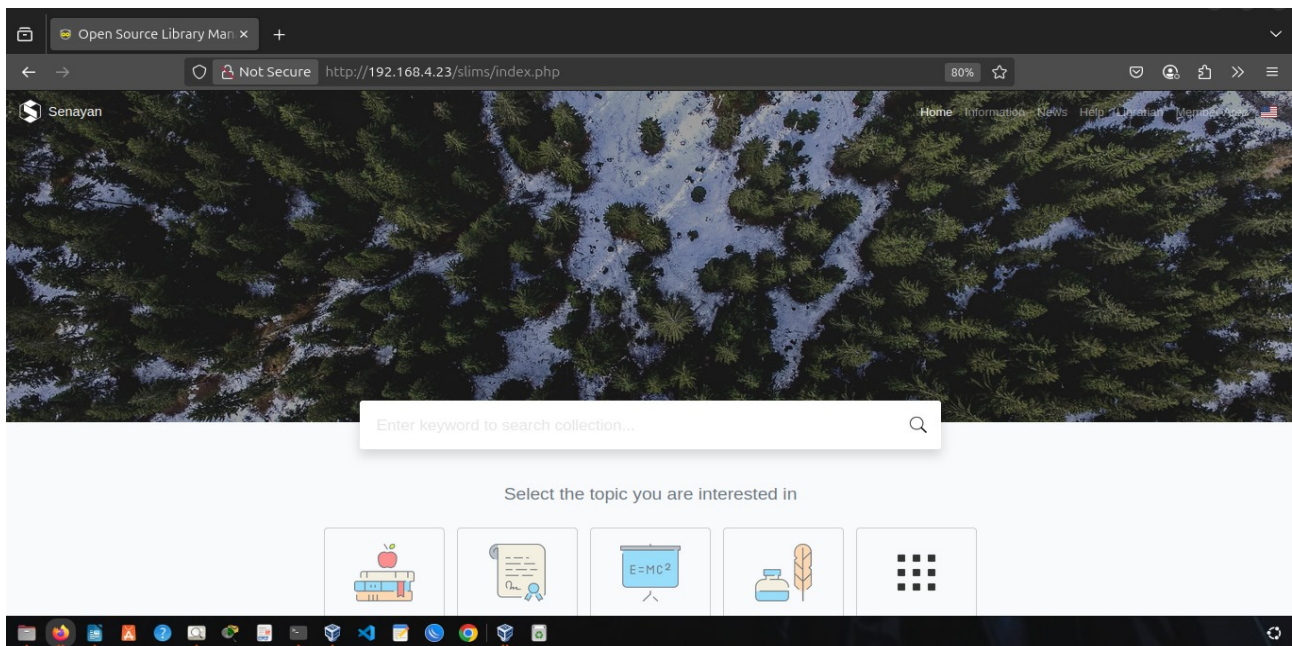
Open Source Library Man ×

Not Secure http://192.168.4.23/slims/index.php

80%

Senayan

Home Information News Help Librarian Member Area

Enter keyword to search collection...

Select the topic you are interested in

$E=MC^2$